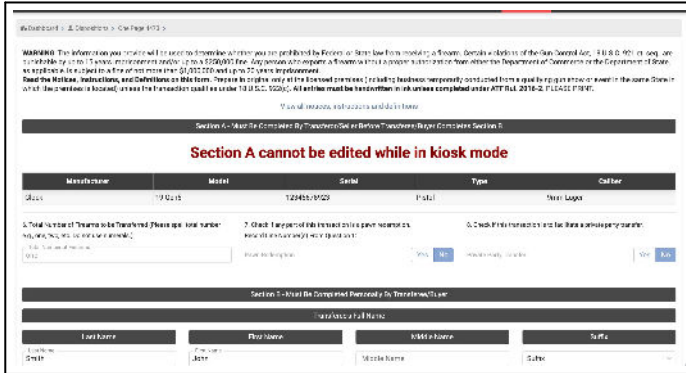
Dashboard > Transactions > Clear Page 1 of 3 >

WARNING: The information you provide will be used to determine whether you are prohibited by Federal or State law from receiving a firearm. Certain violations of the Gun Control Act, 18 U.S.C. 921 et. seq., are punishable by up to 10 years imprisonment and/or up to a $250,000 fine. Any person who exports a firearm without a proper authorization from either the Department of Commerce or the Department of State, as applicable, is subject to a fine of not more than $1,000,000 and up to 20 years imprisonment.
Read the Notices, Instructions, and Definitions on this form. Prepare in original only at the licensed premises (including business temporarily conducted from a qualifying gun show or event in the same State in which the premises is located) unless the transaction qualifies under 18 U.S.C. 922(c). All entries must be handwritten in ink unless completed under ATF Rul. 2016-2. PLEASE PRINT.

View all notices, instructions and definitions here

Section A - Must Be Completed By Transferor/Seller Before Transferee/Buyer Completes Section B

Section A cannot be edited while in kiosk mode

| Manufacturer | Model | Serial | Type | Caliber |
|---|---|---|---|---|
| Glock | 19 Gen5 | 123456789 | Pistol | 9mm Luger |

1. Total Number of Firearms to be Transferred (Please spell out total number e.g., one, two, etc. Do not use numerals.)
Total Number of Firearms
one

2. Check if any part of this transaction is a pawn redemption. Read the Notices and Instructions.
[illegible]
Yes No

3. Check if this transaction is to facilitate a private party transfer.
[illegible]
Yes No

Section B - Must Be Completed Personally By Transferee/Buyer

Transferee's Full Name

| Last Name | First Name | Middle Name | Suffix |
|---|---|---|---|
| Last Name<br>Smith | First Name<br>John | Middle Name | Suffix |